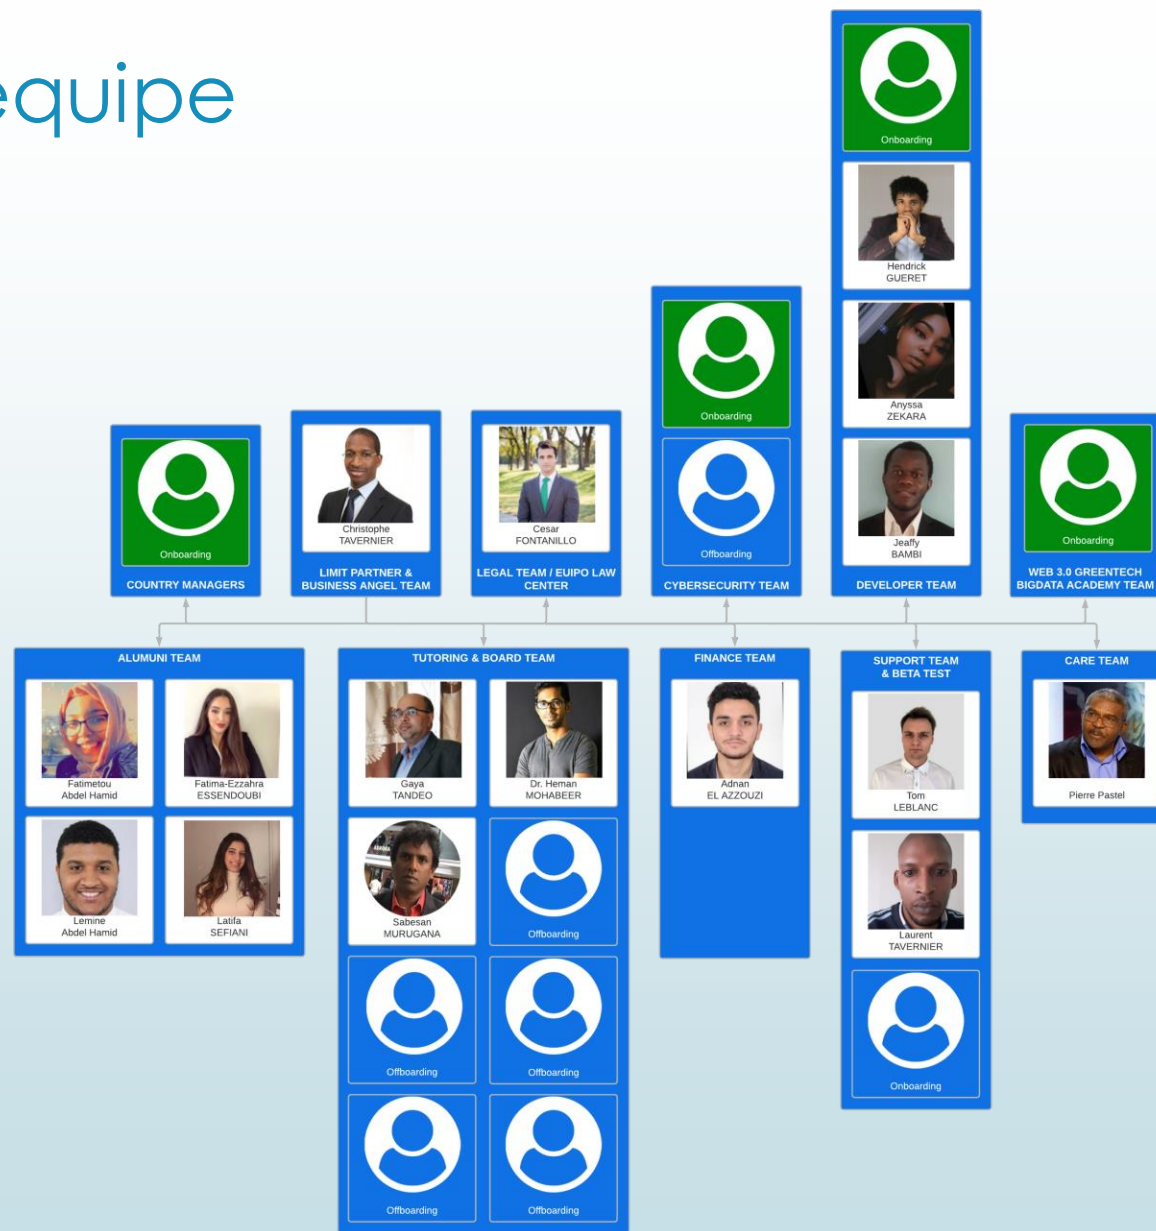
equipe

Onboarding
COUNTRY MANAGERS

Christophe TAVERNIER
LIMIT PARTNER & BUSINESS ANGEL TEAM

Cesar FONTANILLO
LEGAL TEAM / EUIPO LAW CENTER

Onboarding
Offboarding
CYBERSECURITY TEAM

Onboarding
Hendrick GUERET
Anyssa ZEKARA
Jeaffy BAMBI
DEVELOPER TEAM

Onboarding
WEB 3.0 GREENTECH BIGDATA ACADEMY TEAM

ALUMUNI TEAM
Fatimetou Abdel Hamid
Fatima-Ezzahra ESSENDOUBI
Lemine Abdel Hamid
Latifa SEFIANI

TUTORING & BOARD TEAM
Gaya TANDEO
Dr. Heman MOHABEER
Sabesan MURUGANA
Offboarding
Offboarding
Offboarding
Offboarding
Offboarding

FINANCE TEAM
Adnan EL AZZOUZI

SUPPORT TEAM & BETA TEST
Tom LEBLANC
Laurent TAVERNIER
Onboarding

CARE TEAM
Pierre Pastel